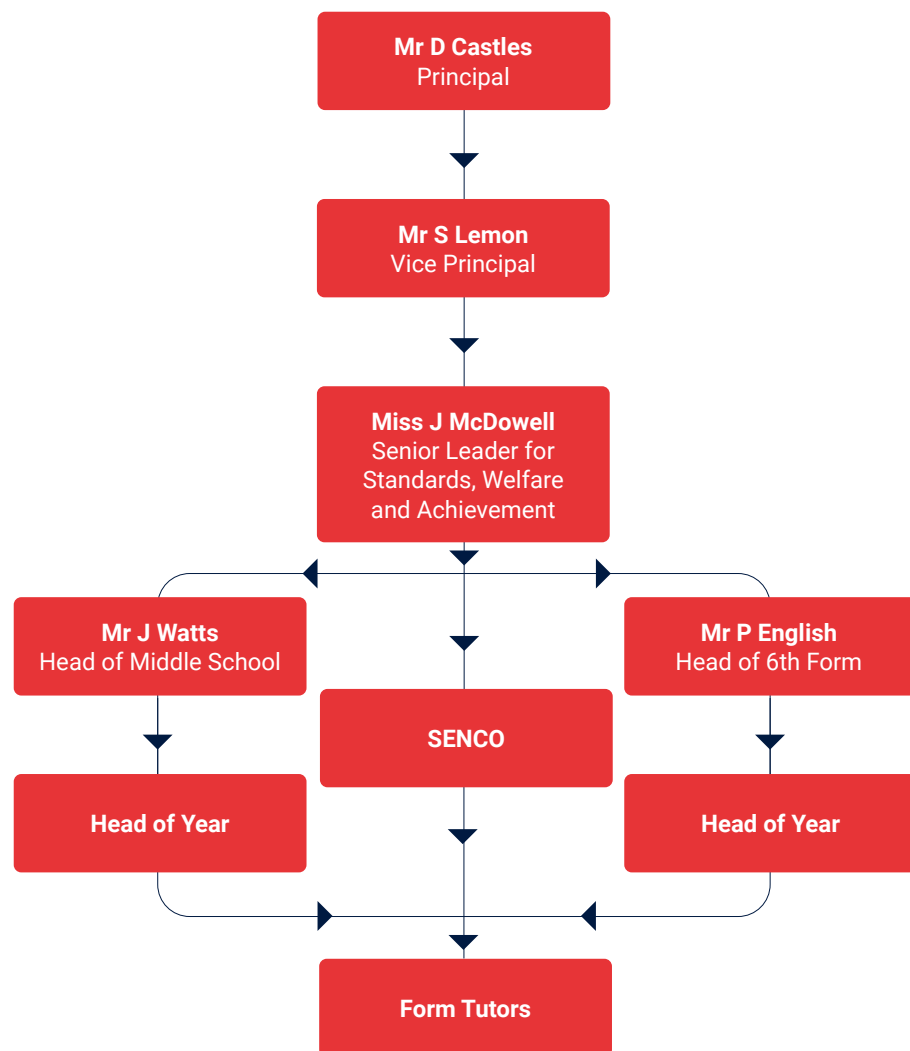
Mr D Castles
Principal

Mr S Lemon
Vice Principal

Miss J McDowell
Senior Leader for Standards, Welfare and Achievement

Mr J Watts
Head of Middle School

Mr P English
Head of 6th Form

SENCO

Head of Year

Head of Year

Form Tutors